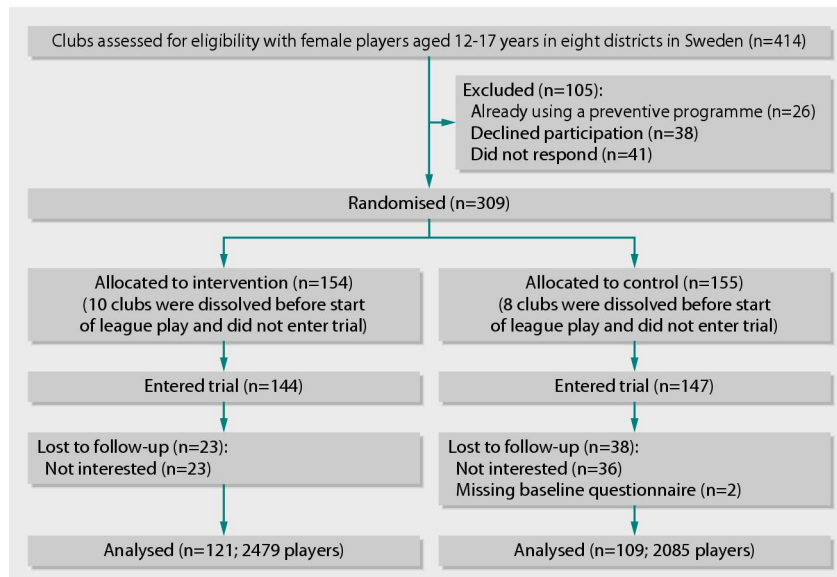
Clubs assessed for eligibility with female players aged 12-17 years in eight districts in Sweden (n=414)

Excluded (n=105):
Already using a preventive programme (n=26)
Declined participation (n=38)
Did not respond (n=41)

Randomised (n=309)

Allocated to intervention (n=154)
(10 clubs were dissolved before start of league play and did not enter trial)

Entered trial (n=144)

Lost to follow-up (n=23):
Not interested (n=23)

Analysed (n=121; 2479 players)

Allocated to control (n=155)
(8 clubs were dissolved before start of league play and did not enter trial)

Entered trial (n=147)

Lost to follow-up (n=38):
Not interested (n=36)
Missing baseline questionnaire (n=2)

Analysed (n=109; 2085 players)